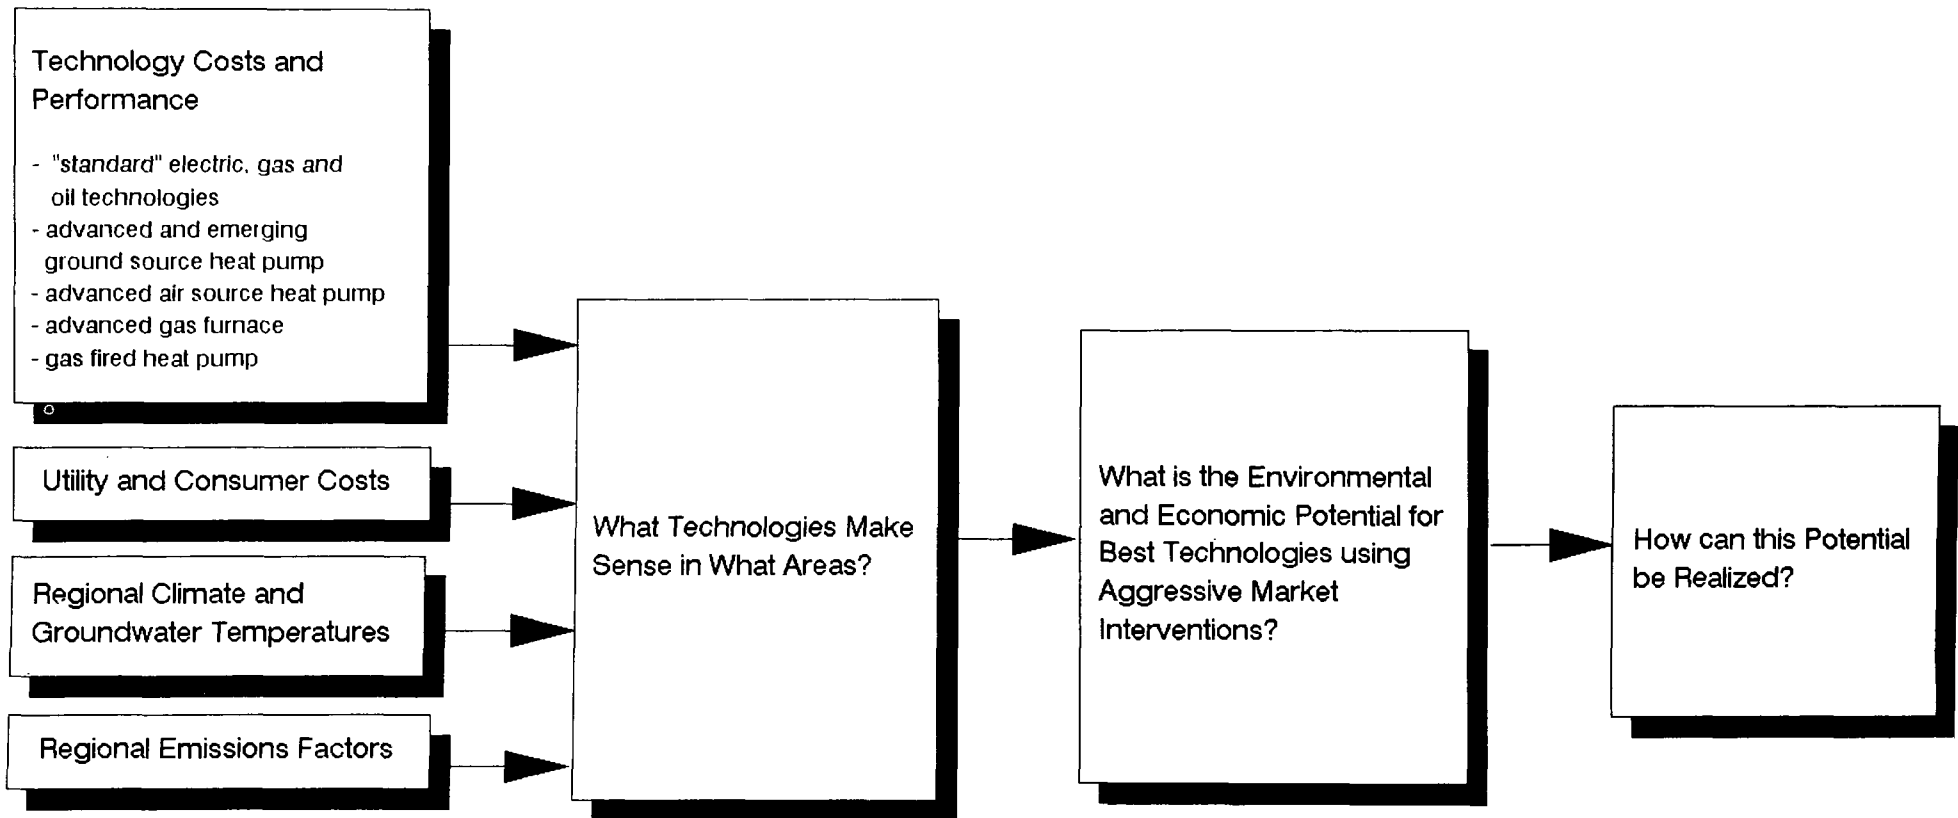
Technology Costs and Performance

- "standard" electric, gas and oil technologies
- advanced and emerging ground source heat pump
- advanced air source heat pump
- advanced gas furnace
- gas fired heat pump

Utility and Consumer Costs

Regional Climate and Groundwater Temperatures

Regional Emissions Factors

What Technologies Make Sense in What Areas?

What is the Environmental and Economic Potential for Best Technologies using Aggressive Market Interventions?

How can this Potential be Realized?